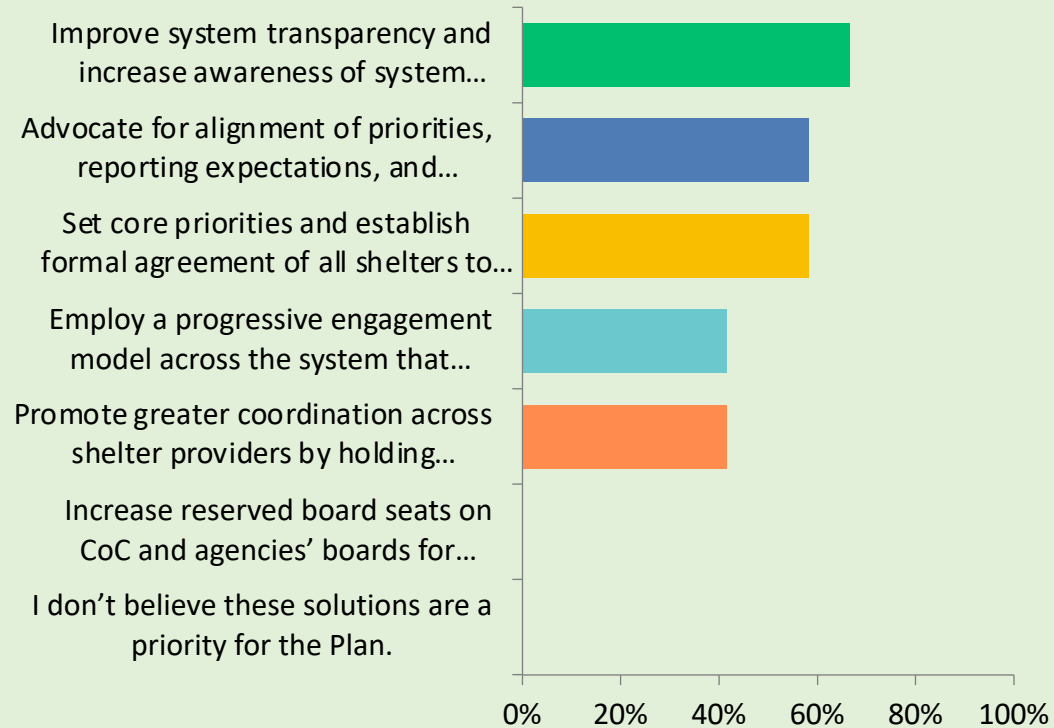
Improve system transparency and increase awareness of system…

Advocate for alignment of priorities, reporting expectations, and…

Set core priorities and establish formal agreement of all shelters to…

Employ a progressive engagement model across the system that…

Promote greater coordination across shelter providers by holding…

Increase reserved board seats on CoC and agencies' boards for…

I don't believe these solutions are a priority for the Plan.

0% 20% 40% 60% 80% 100%